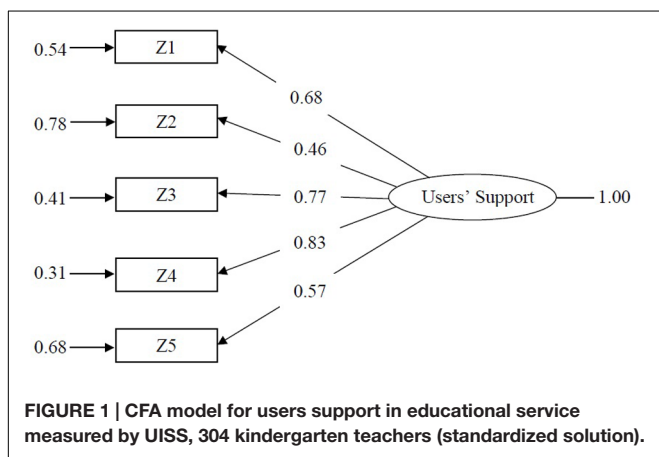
0.54
Z1
0.68
0.78
Z2
0.46
0.41
Z3
0.77
Users' Support
1.00
0.83
0.31
Z4
0.57
0.68
Z5

**FIGURE 1 | CFA model for users support in educational service measured by UISS, 304 kindergarten teachers (standardized solution).**